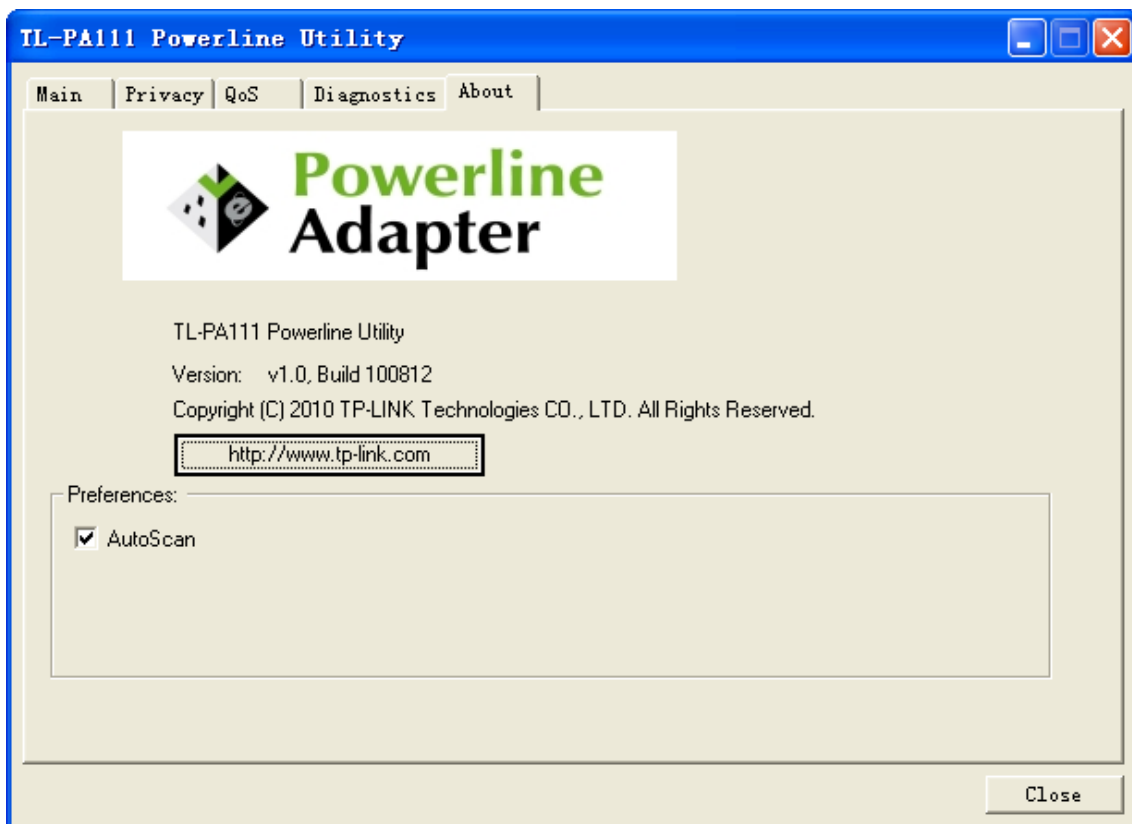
TL-PA111 Powerline Utility

Main | Privacy | QoS | Diagnostics | About

Powerline Adapter

TL-PA111 Powerline Utility

Version: v1.0, Build 100812

Copyright (C) 2010 TP-LINK Technologies CO., LTD. All Rights Reserved.

http://www.tp-link.com

Preferences:

AutoScan

Close